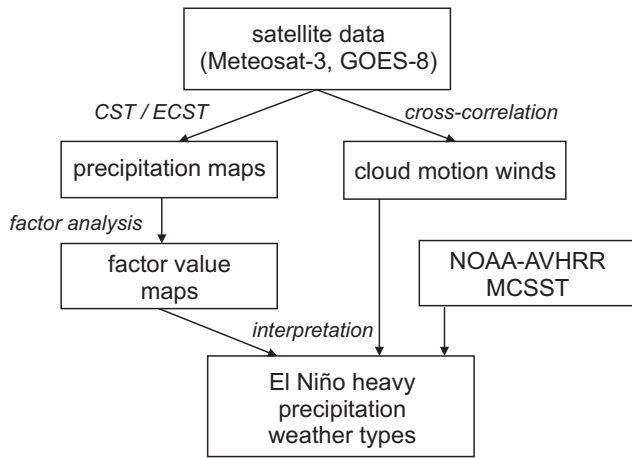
satellite data
(Meteosat-3, GOES-8)

CST / ECST

cross-correlation

precipitation maps

cloud motion winds

factor analysis

factor value maps

NOAA-AVHRR
MCSST

interpretation

El Niño heavy precipitation weather types